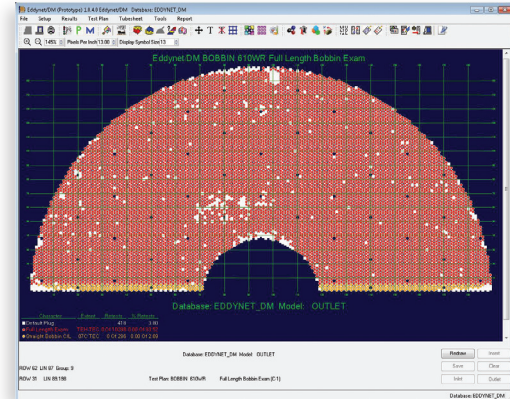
Eddynet/DM (Prototype) 1.8.4.0 Eddynet/DM Database: EDDYNET_DM

File Setup Results Test Plan Tubesheet Tools Report

Q 1455 Pixels Per Inch 13.00 Display Symbol Size 13

Eddynet/DM BOBBIN 610WR Full Length Bobbin Exam

Database: EDDYNET_DM Model: OUTLET

| Characters | Extent | Remarks | % Remarks |
|---|---|---|---|
| Default Plug | 41.9 | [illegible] | 1.60 |
| Full Length Exam | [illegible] | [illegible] | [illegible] |
| Straight Bobbin C/L | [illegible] | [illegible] | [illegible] |

Database: EDDYNET_DM Model: OUTLET

ROW 62 LIN 87 Group: 9

ROW 31 LIN 88.198

Test Plan: BOBBIN 610(Full) Full Length Bobbin Exam (C1)

Redraw Insert Save Clear Inlet Outlet

Database: EDDYNET_DM